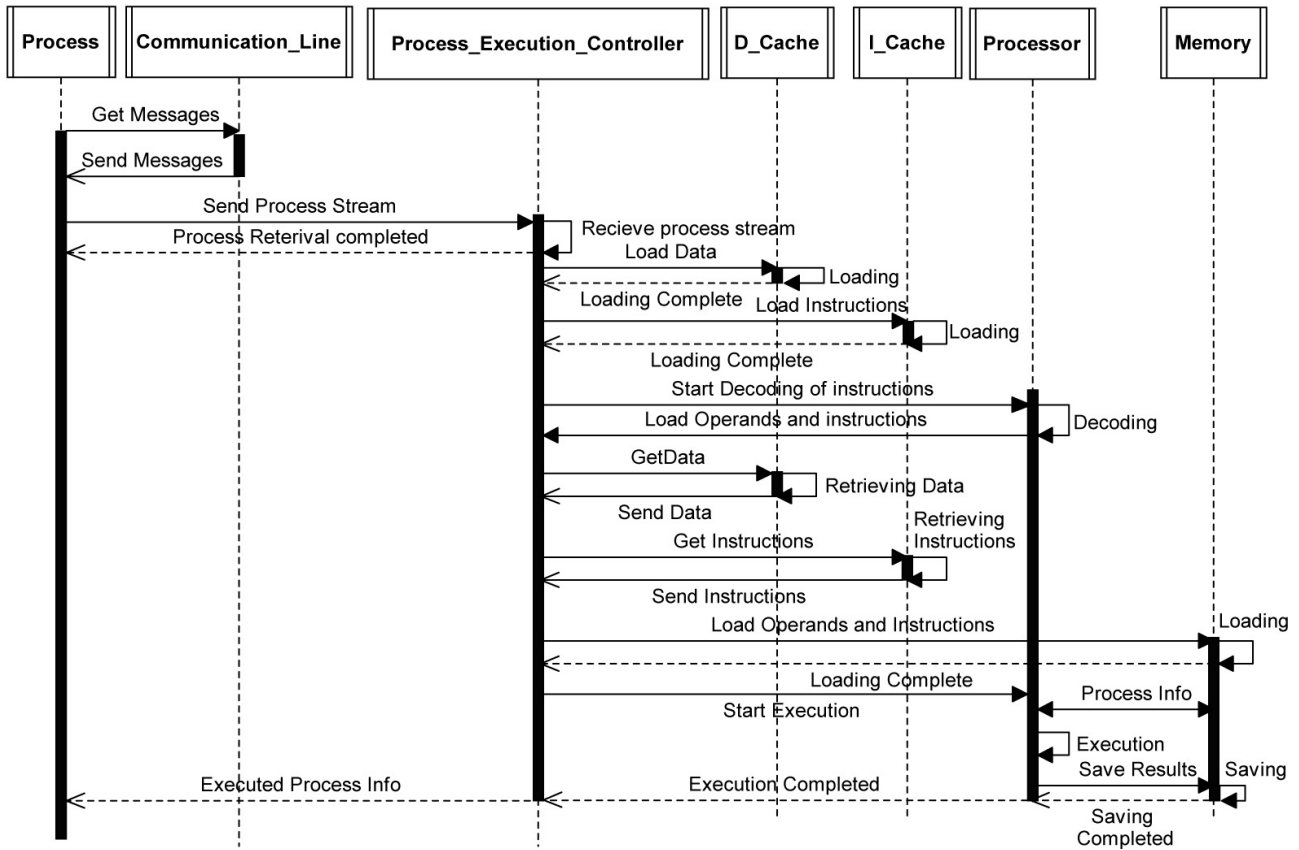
Process

Communication_Line

Process_Execution_Controller

D_Cache

I_Cache

Processor

Memory

Get Messages

Send Messages

Send Process Stream

Recieve process stream

Process Reterival completed

Load Data

Loading

Loading Complete

Load Instructions

Loading

Loading Complete

Start Decoding of instructions

Load Operands and instructions

Decoding

GetData

Retrieving Data

Send Data

Retrieving Instructions

Get Instructions

Send Instructions

Load Operands and Instructions

Loading

Loading Complete

Process Info

Start Execution

Execution

Save Results

Saving

Executed Process Info

Execution Completed

Saving Completed